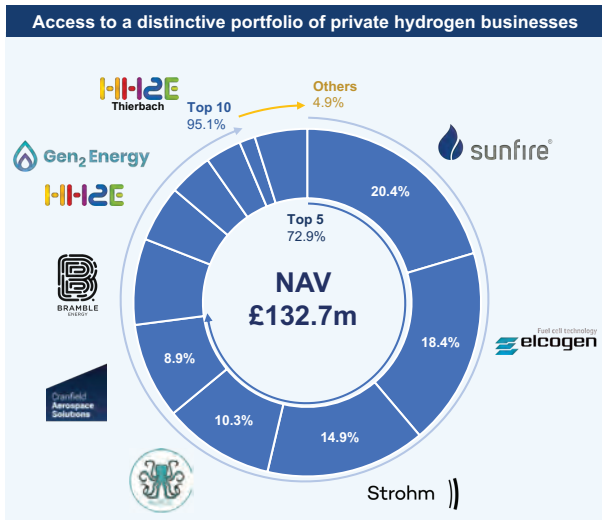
Access to a distinctive portfolio of private hydrogen businesses

HH2E Thierbach

Top 10
95.1%

Others
4.9%

sunfire

Gen2 Energy

HH2E

20.4%

Top 5
72.9%

BRAMBLE ENERGY

NAV
£132.7m

Fuel cell technology
elcogen

18.4%

8.9%

Cranfield Aerospace Solutions

10.3%

14.9%

Strohm